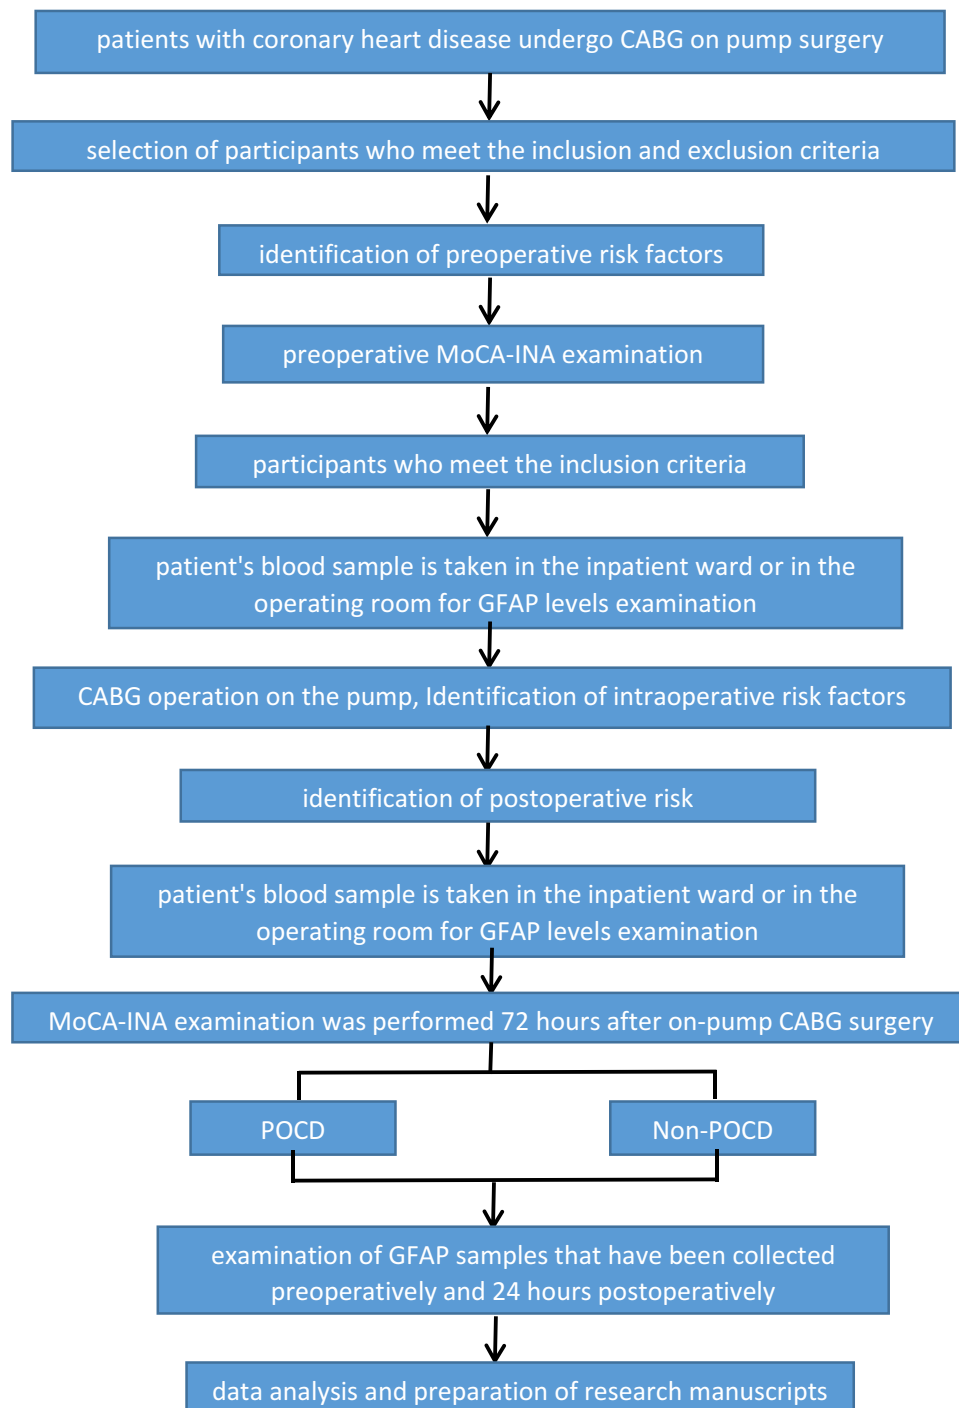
patients with coronary heart disease undergo CABG on pump surgery

selection of participants who meet the inclusion and exclusion criteria

identification of preoperative risk factors

preoperative MoCA-INA examination

participants who meet the inclusion criteria

patient's blood sample is taken in the inpatient ward or in the operating room for GFAP levels examination

CABG operation on the pump, Identification of intraoperative risk factors

identification of postoperative risk

patient's blood sample is taken in the inpatient ward or in the operating room for GFAP levels examination

MoCA-INA examination was performed 72 hours after on-pump CABG surgery

POCD

Non-POCD

examination of GFAP samples that have been collected preoperatively and 24 hours postoperatively

data analysis and preparation of research manuscripts